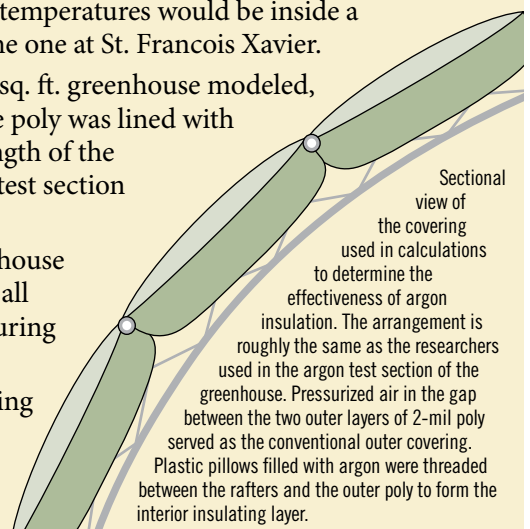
temperatures would be inside a
he one at St. Francois Xavier.

sq. ft. greenhouse modeled,
e poly was lined with
ngth of the
test section

house
all
uring

ing

Sectional view of the covering used in calculations to determine the effectiveness of argon insulation. The arrangement is roughly the same as the researchers used in the argon test section of the greenhouse. Pressurized air in the gap between the two outer layers of 2-mil poly served as the conventional outer covering. Plastic pillows filled with argon were threaded between the rafters and the outer poly to form the interior insulating layer.